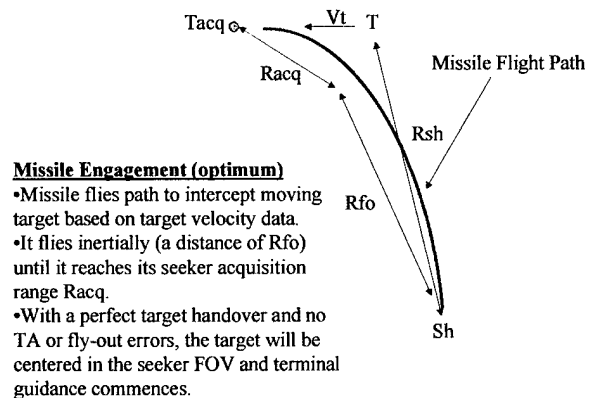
Tacq
Vt
T
Missile Flight Path
Racq
Rsh
Rfo
Sh

Missile Engagement (optimum)
•Missile flies path to intercept moving target based on target velocity data.
•It flies inertially (a distance of Rfo) until it reaches its seeker acquisition range Racq.
•With a perfect target handover and no TA or fly-out errors, the target will be centered in the seeker FOV and terminal guidance commences.